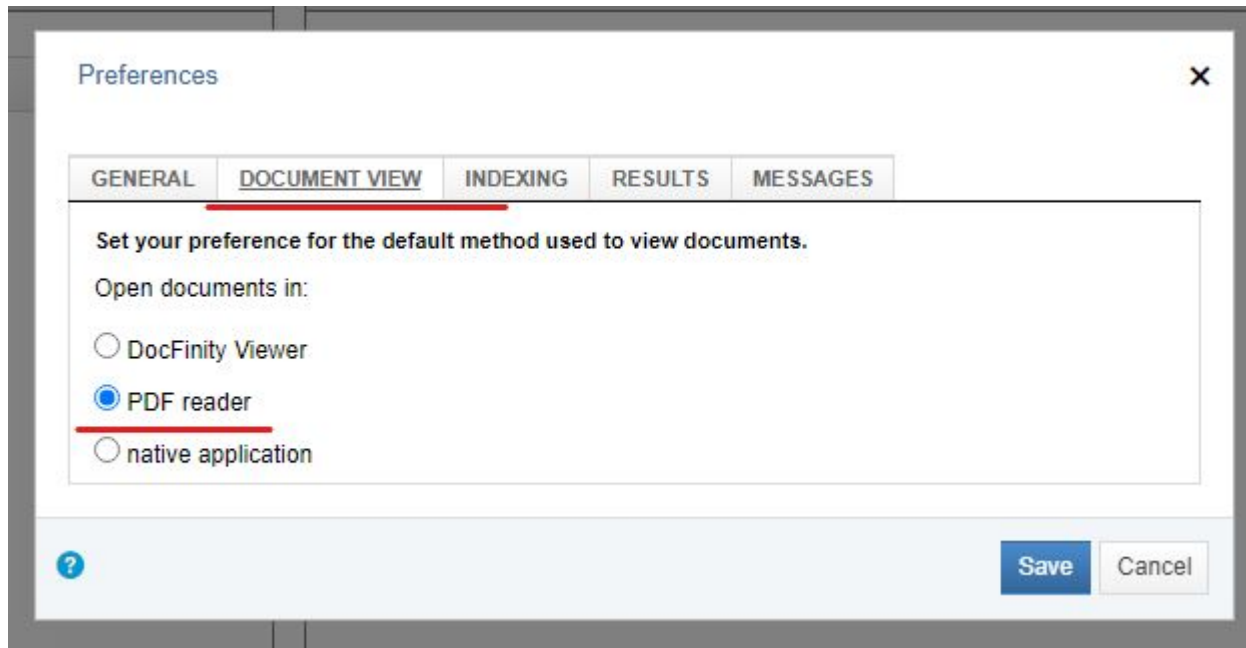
Preferences

×

GENERAL | DOCUMENT VIEW | INDEXING | RESULTS | MESSAGES

Set your preference for the default method used to view documents.

Open documents in:

DocFinity Viewer

PDF reader

native application

?

Save

Cancel